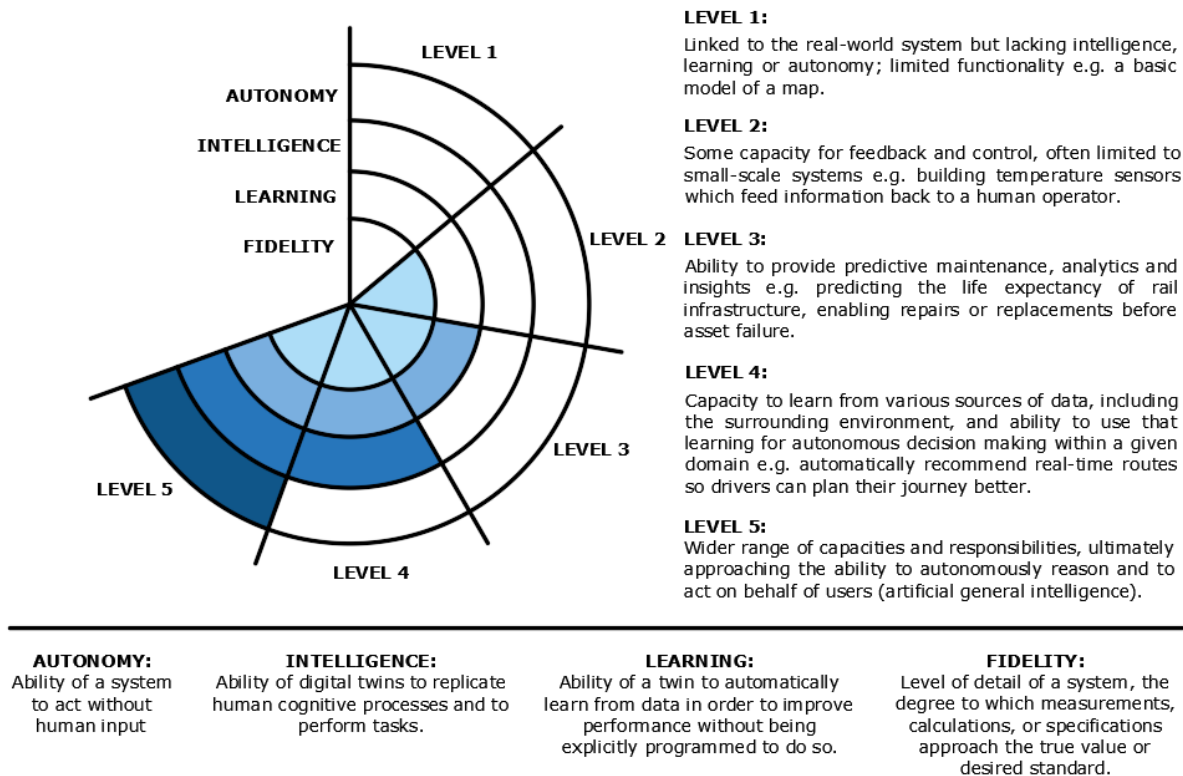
LEVEL 1

AUTONOMY

INTELLIGENCE

LEARNING

FIDELITY

LEVEL 2

LEVEL 3

LEVEL 4

LEVEL 5

LEVEL 1:
Linked to the real-world system but lacking intelligence, learning or autonomy; limited functionality e.g. a basic model of a map.

LEVEL 2:
Some capacity for feedback and control, often limited to small-scale systems e.g. building temperature sensors which feed information back to a human operator.

LEVEL 3:
Ability to provide predictive maintenance, analytics and insights e.g. predicting the life expectancy of rail infrastructure, enabling repairs or replacements before asset failure.

LEVEL 4:
Capacity to learn from various sources of data, including the surrounding environment, and ability to use that learning for autonomous decision making within a given domain e.g. automatically recommend real-time routes so drivers can plan their journey better.

LEVEL 5:
Wider range of capacities and responsibilities, ultimately approaching the ability to autonomously reason and to act on behalf of users (artificial general intelligence).

AUTONOMY:
Ability of a system to act without human input

INTELLIGENCE:
Ability of digital twins to replicate human cognitive processes and to perform tasks.

LEARNING:
Ability of a twin to automatically learn from data in order to improve performance without being explicitly programmed to do so.

FIDELITY:
Level of detail of a system, the degree to which measurements, calculations, or specifications approach the true value or desired standard.